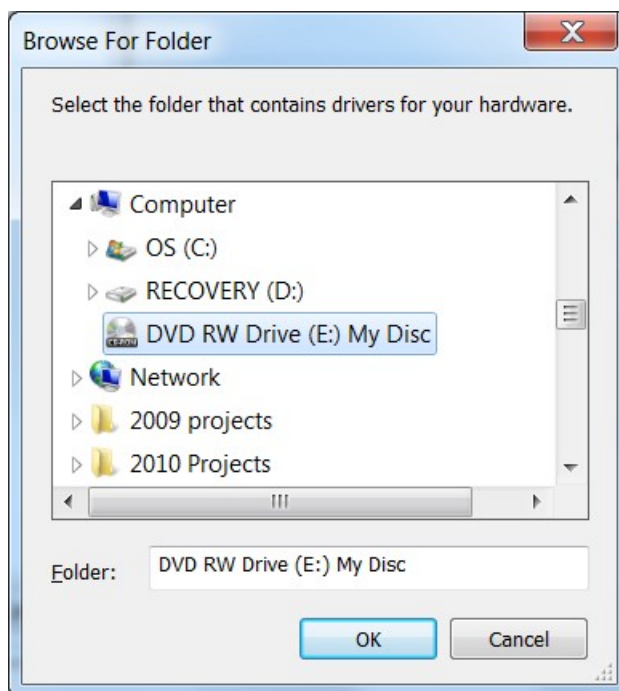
Browse For Folder

Select the folder that contains drivers for your hardware.

Computer
OS (C:)
RECOVERY (D:)
DVD RW Drive (E:) My Disc
Network
2009 projects
2010 Projects

Folder: DVD RW Drive (E:) My Disc

OK
Cancel